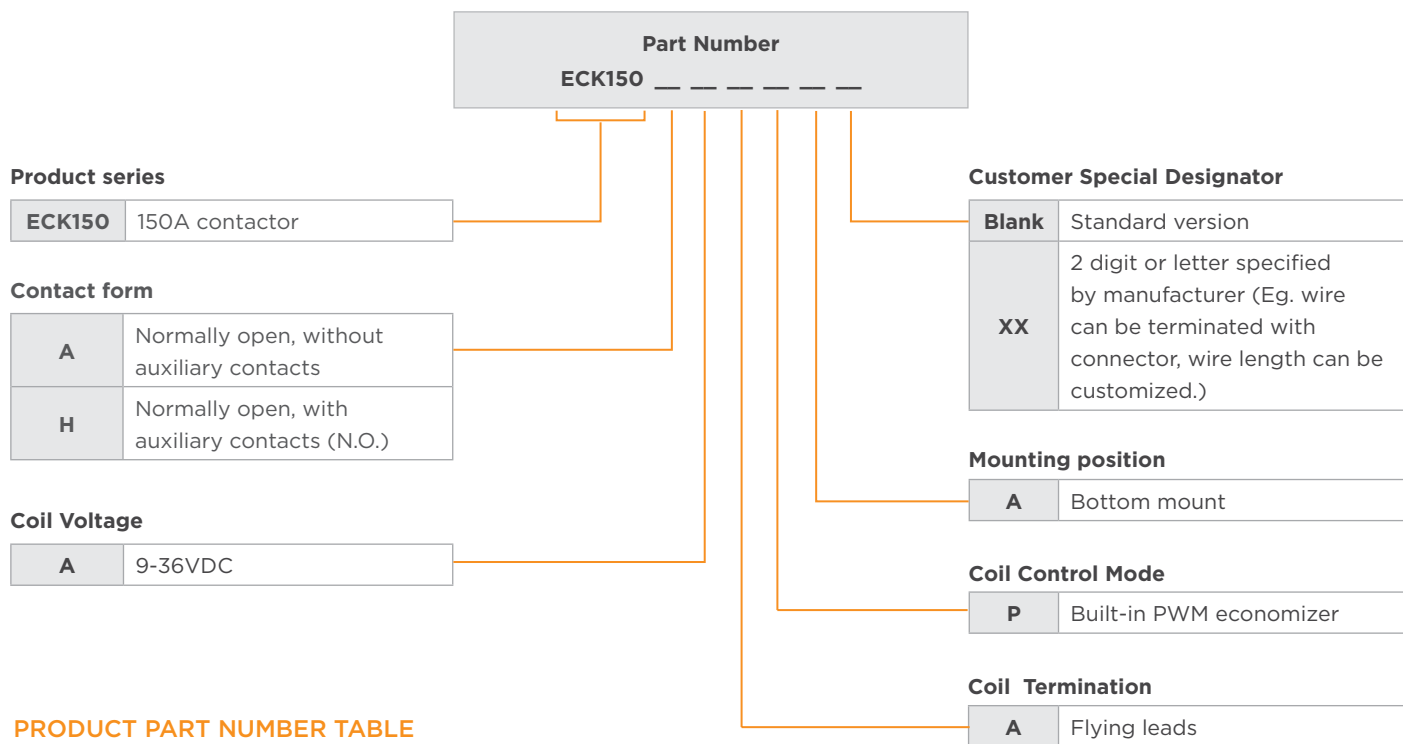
Part Number
ECK150 __ __ __ __ __ __

Product series

| ECK150 | 150A contactor |
|---|---|

Contact form

| A | Normally open, without auxiliary contacts |
|---|---|
| H | Normally open, with auxiliary contacts (N.O.) |

Coil Voltage

| A | 9-36VDC |
|---|---|

PRODUCT PART NUMBER TABLE

Customer Special Designator

| Blank | Standard version |
|---|---|
| XX | 2 digit or letter specified by manufacturer (Eg. wire can be terminated with connector, wire length can be customized.) |

Mounting position

| A | Bottom mount |
|---|---|

Coil Control Mode

| P | Built-in PWM economizer |
|---|---|

Coil Termination

| A | Flying leads |
|---|---|